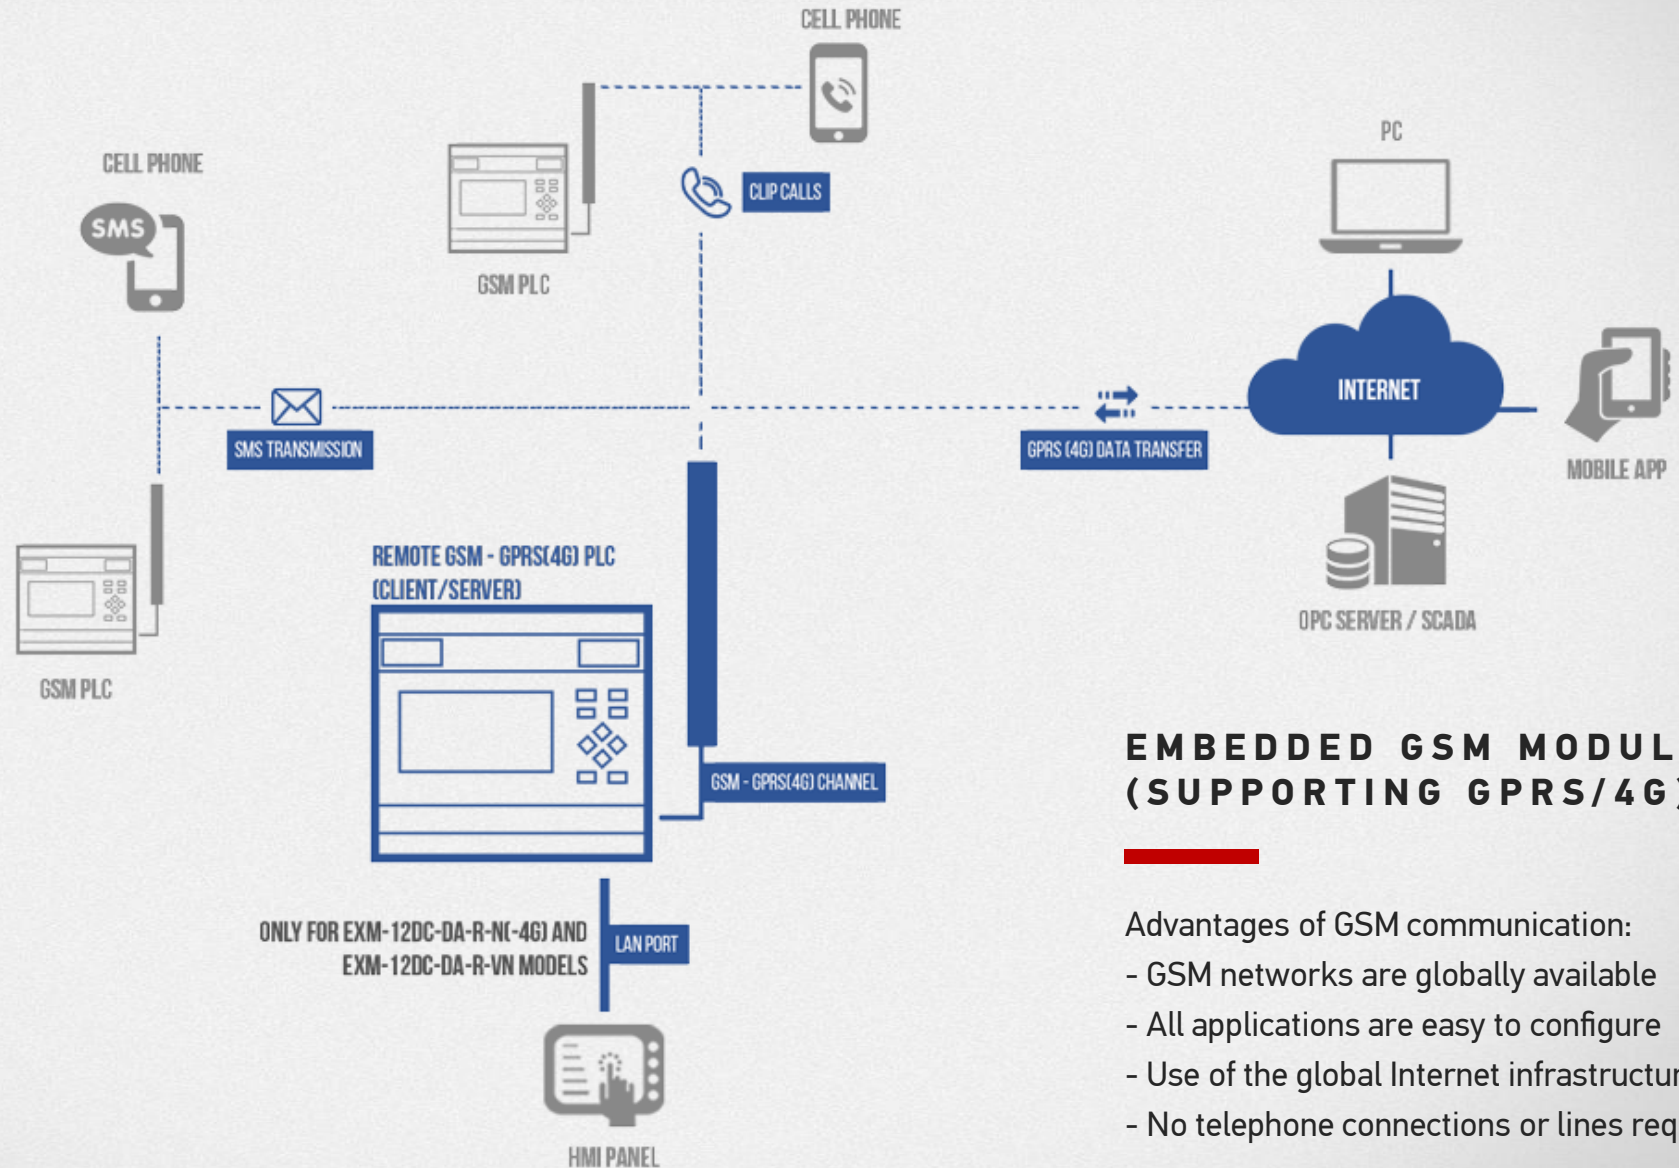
CELL PHONE

CELL PHONE

SMS

CLIP CALLS

GSM PLC

PC

INTERNET

MOBILE APP

SMS TRANSMISSION

GPRS (4G) DATA TRANSFER

REMOTE GSM - GPRS(4G) PLC (CLIENT/SERVER)

GSM PLC

OPC SERVER / SCADA

GSM - GPRS(4G) CHANNEL

ONLY FOR EXM-12DC-DA-R-N(-4G) AND EXM-12DC-DA-R-VN MODELS

LAN PORT

HMI PANEL

EMBEDDED GSM MODUL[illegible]
(SUPPORTING GPRS/4G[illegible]

Advantages of GSM communication:
- GSM networks are globally available
- All applications are easy to configure
- Use of the global Internet infrastructu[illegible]
- No telephone connections or lines req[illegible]